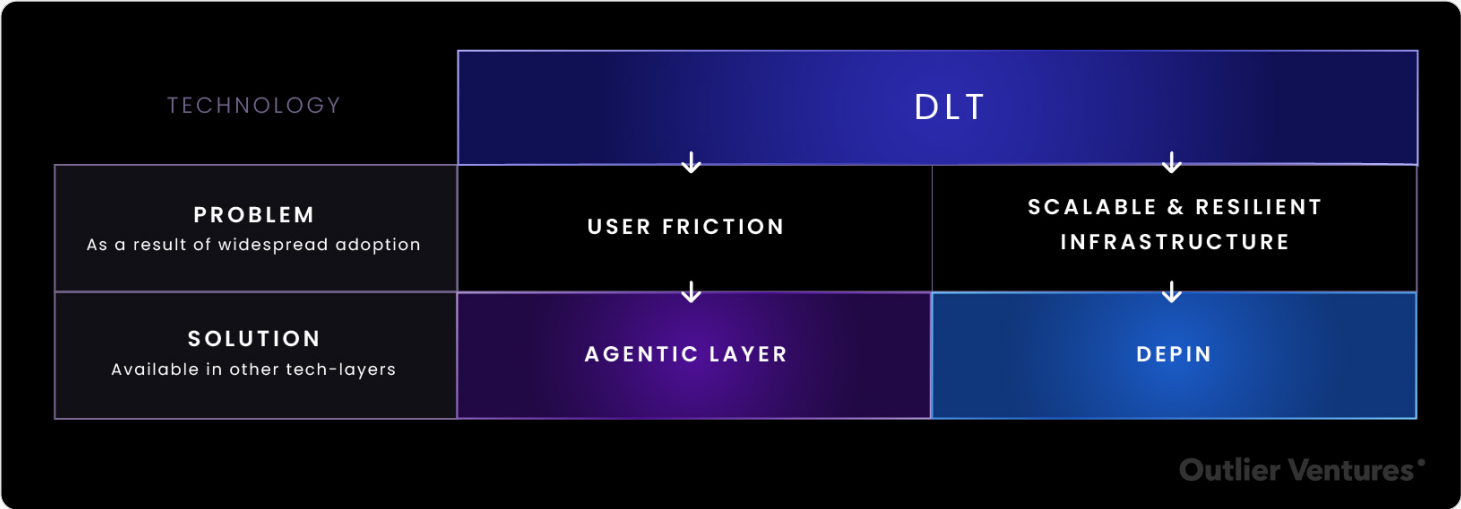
| TECHNOLOGY | DLT | |
|---|---|---|
| PROBLEM<br>As a result of widespread adoption | USER FRICTION | SCALABLE & RESILIENT INFRASTRUCTURE |
| SOLUTION<br>Available in other tech-layers | AGENTIC LAYER | DEPIN |

Outlier Ventures